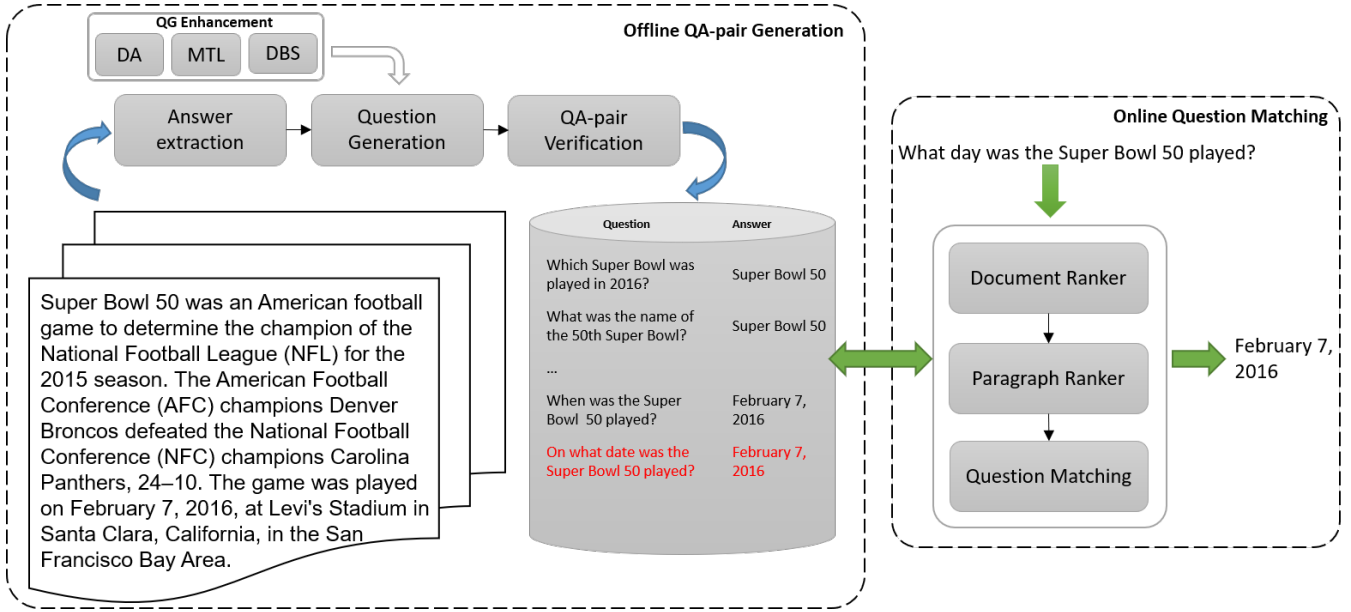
QG Enhancement

DA MTL DBS

Offline QA-pair Generation

Answer extraction

Question Generation

QA-pair Verification

Super Bowl 50 was an American football game to determine the champion of the National Football League (NFL) for the 2015 season. The American Football Conference (AFC) champions Denver Broncos defeated the National Football Conference (NFC) champions Carolina Panthers, 24–10. The game was played on February 7, 2016, at Levi's Stadium in Santa Clara, California, in the San Francisco Bay Area.

| Question | Answer |
|---|---|
| Which Super Bowl was played in 2016? | Super Bowl 50 |
| What was the name of the 50th Super Bowl? | Super Bowl 50 |
| ... | |
| When was the Super Bowl 50 played? | February 7, 2016 |
| On what date was the Super Bowl 50 played? | February 7, 2016 |

Online Question Matching

What day was the Super Bowl 50 played?

Document Ranker

Paragraph Ranker

Question Matching

February 7, 2016